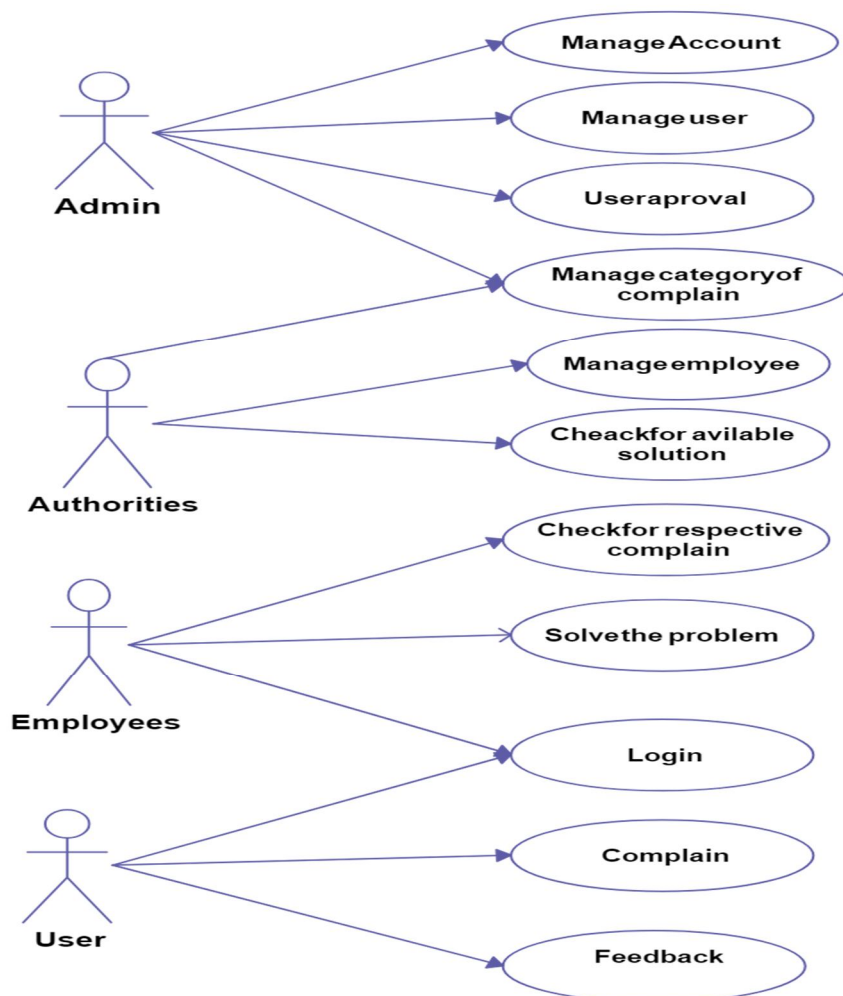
Admin

Manage Account

Manage user

User aproval

Manage category of complain

Authorities

Manage employee

Cheack for avilable solution

Employees

Check for respective complain

Solve the problem

Login

User

Complain

Feedback